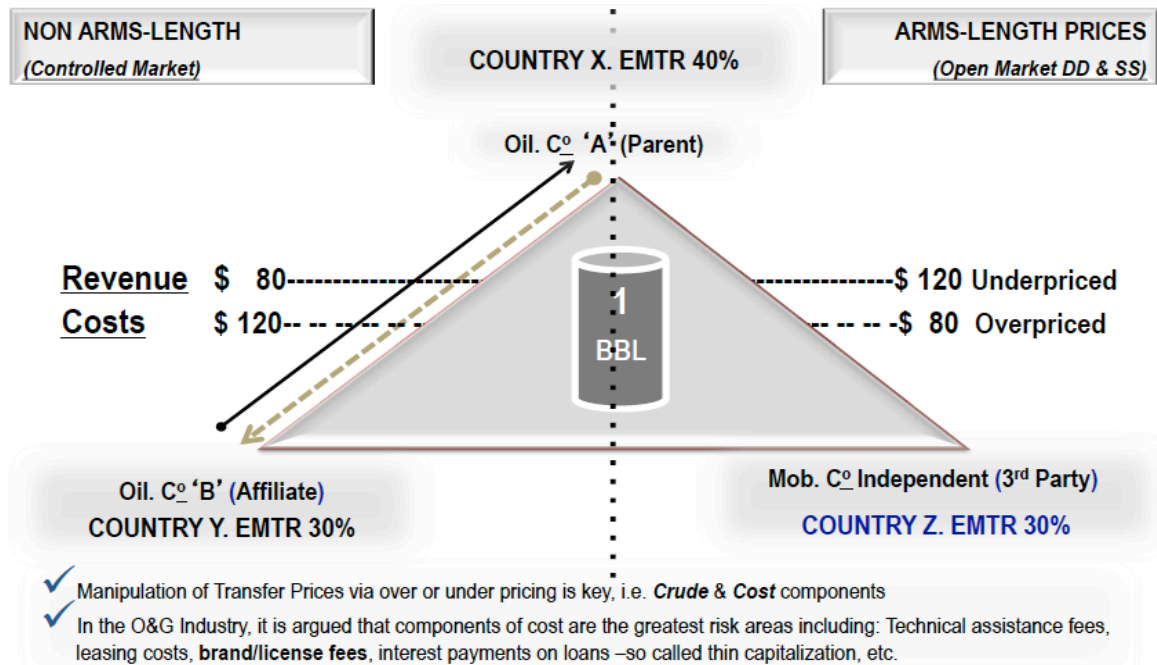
NON ARMS-LENGTH
(Controlled Market)

COUNTRY X. EMTR 40%

ARMS-LENGTH PRICES
(Open Market DD & SS)

Oil. C$^{\underline{o}}$ 'A' (Parent)

Revenue $ 80-------------------- -------------------$ 120 Underpriced
Costs $ 120-- -- -- -- -- -- -- -- -- -- -- -$ 80 Overpriced

1
BBL

Oil. C$^{\underline{o}}$ 'B' (Affiliate)
COUNTRY Y. EMTR 30%

Mob. C$^{\underline{o}}$ Independent (3$^{rd}$ Party)
COUNTRY Z. EMTR 30%

Manipulation of Transfer Prices via over or under pricing is key, i.e. Crude & Cost components

In the O&G Industry, it is argued that components of cost are the greatest risk areas including: Technical assistance fees, leasing costs, brand/license fees, interest payments on loans –so called thin capitalization, etc.